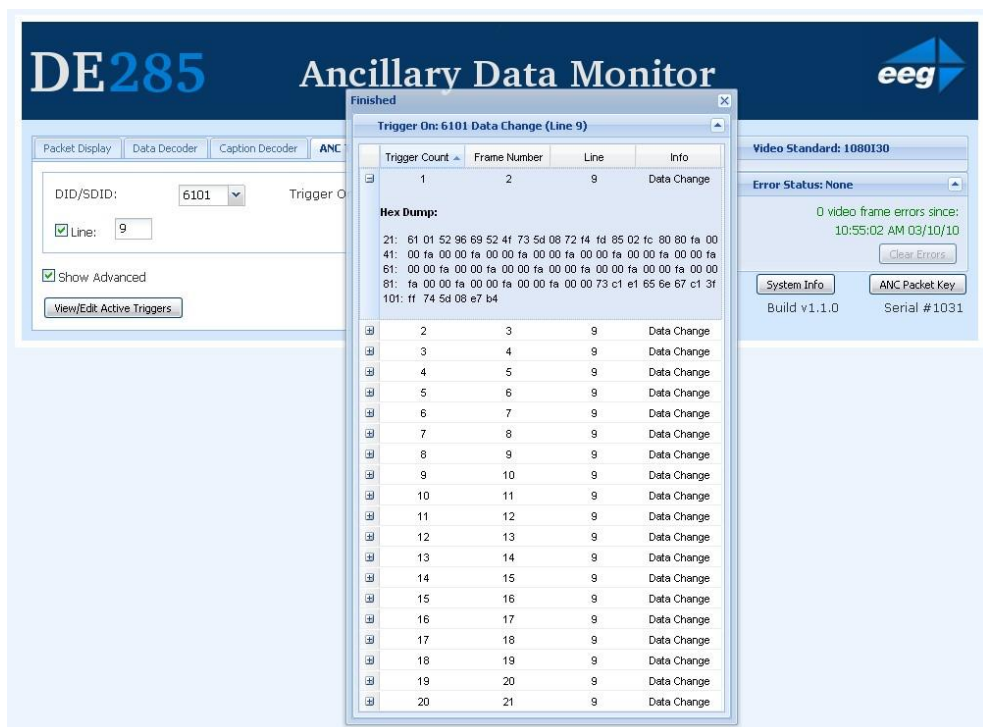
DE285 Ancillary Data Monitor eeg

Packet Display | Data Decoder | Caption Decoder | ANC

DID/SDID: 6101

Trigger O

Line: 9

Show Advanced

View/Edit Active Triggers

Finished

Trigger On: 6101 Data Change (Line 9)

| | Trigger Count | Frame Number | Line | Info |
|---|---|---|---|---|
| ⊟ | 1 | 2 | 9 | Data Change |

Hex Dump:

21: 61 01 52 96 69 52 4f 73 5d 08 72 f4 fd 85 02 fc 80 80 fa 00
41: 00 fa 00 00 fa 00 00 fa 00 00 fa 00 00 fa 00 00 fa 00 00 fa
61: 00 00 fa 00 00 fa 00 00 fa 00 00 fa 00 00 fa 00 00 fa 00 00
81: fa 00 00 fa 00 00 fa 00 00 fa 00 00 73 c1 e1 65 6e 67 c1 3f
101: ff 74 5d 08 e7 b4

| | Trigger Count | Frame Number | Line | Info |
|---|---|---|---|---|
| ⊞ | 2 | 3 | 9 | Data Change |
| ⊞ | 3 | 4 | 9 | Data Change |
| ⊞ | 4 | 5 | 9 | Data Change |
| ⊞ | 5 | 6 | 9 | Data Change |
| ⊞ | 6 | 7 | 9 | Data Change |
| ⊞ | 7 | 8 | 9 | Data Change |
| ⊞ | 8 | 9 | 9 | Data Change |
| ⊞ | 9 | 10 | 9 | Data Change |
| ⊞ | 10 | 11 | 9 | Data Change |
| ⊞ | 11 | 12 | 9 | Data Change |
| ⊞ | 12 | 13 | 9 | Data Change |
| ⊞ | 13 | 14 | 9 | Data Change |
| ⊞ | 14 | 15 | 9 | Data Change |
| ⊞ | 15 | 16 | 9 | Data Change |
| ⊞ | 16 | 17 | 9 | Data Change |
| ⊞ | 17 | 18 | 9 | Data Change |
| ⊞ | 18 | 19 | 9 | Data Change |
| ⊞ | 19 | 20 | 9 | Data Change |
| ⊞ | 20 | 21 | 9 | Data Change |

Video Standard: 1080I30

Error Status: None

0 video frame errors since:
10:55:02 AM 03/10/10

Clear Errors

System Info | ANC Packet Key

Build v1.1.0 Serial #1031